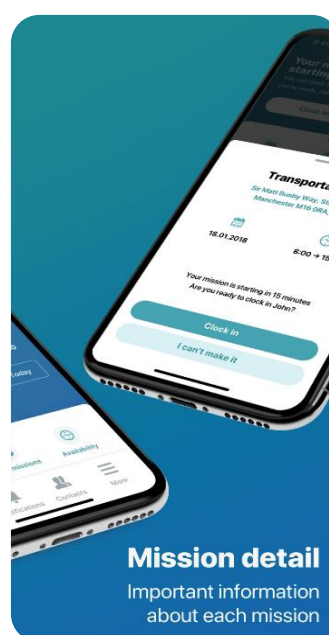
Your starting

Clock

Transporta

Sir Matt Busby Way, St Manchester M16 0RA,

18.01.2018

8:00 → 15

Your mission is starting in 15 minutes Are you ready to clock in John?

Clock in

I can't make it

today

missions

Availability

ifications

Contacts

More

Mission detail

Important information about each mission